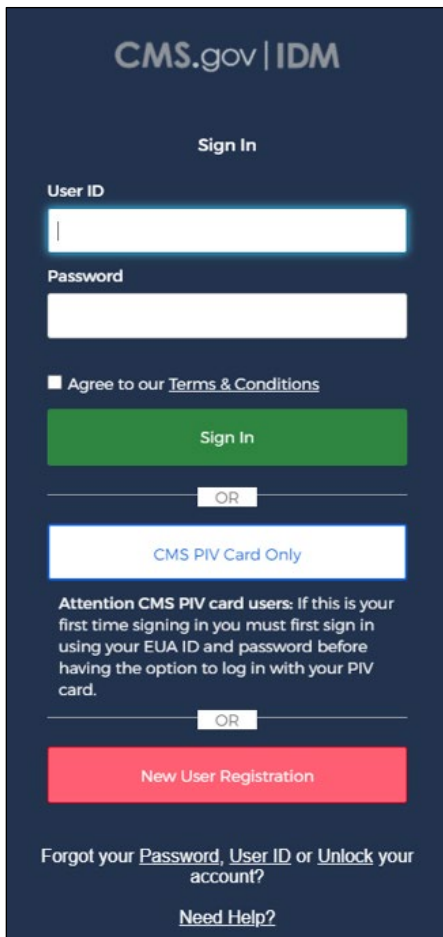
CMS.gov | IDM

Sign In

User ID

Password

Agree to our Terms & Conditions

Sign In

OR

CMS PIV Card Only

Attention CMS PIV card users: If this is your first time signing in you must first sign in using your EUA ID and password before having the option to log in with your PIV card.

OR

New User Registration

Forgot your Password, User ID or Unlock your account?

Need Help?